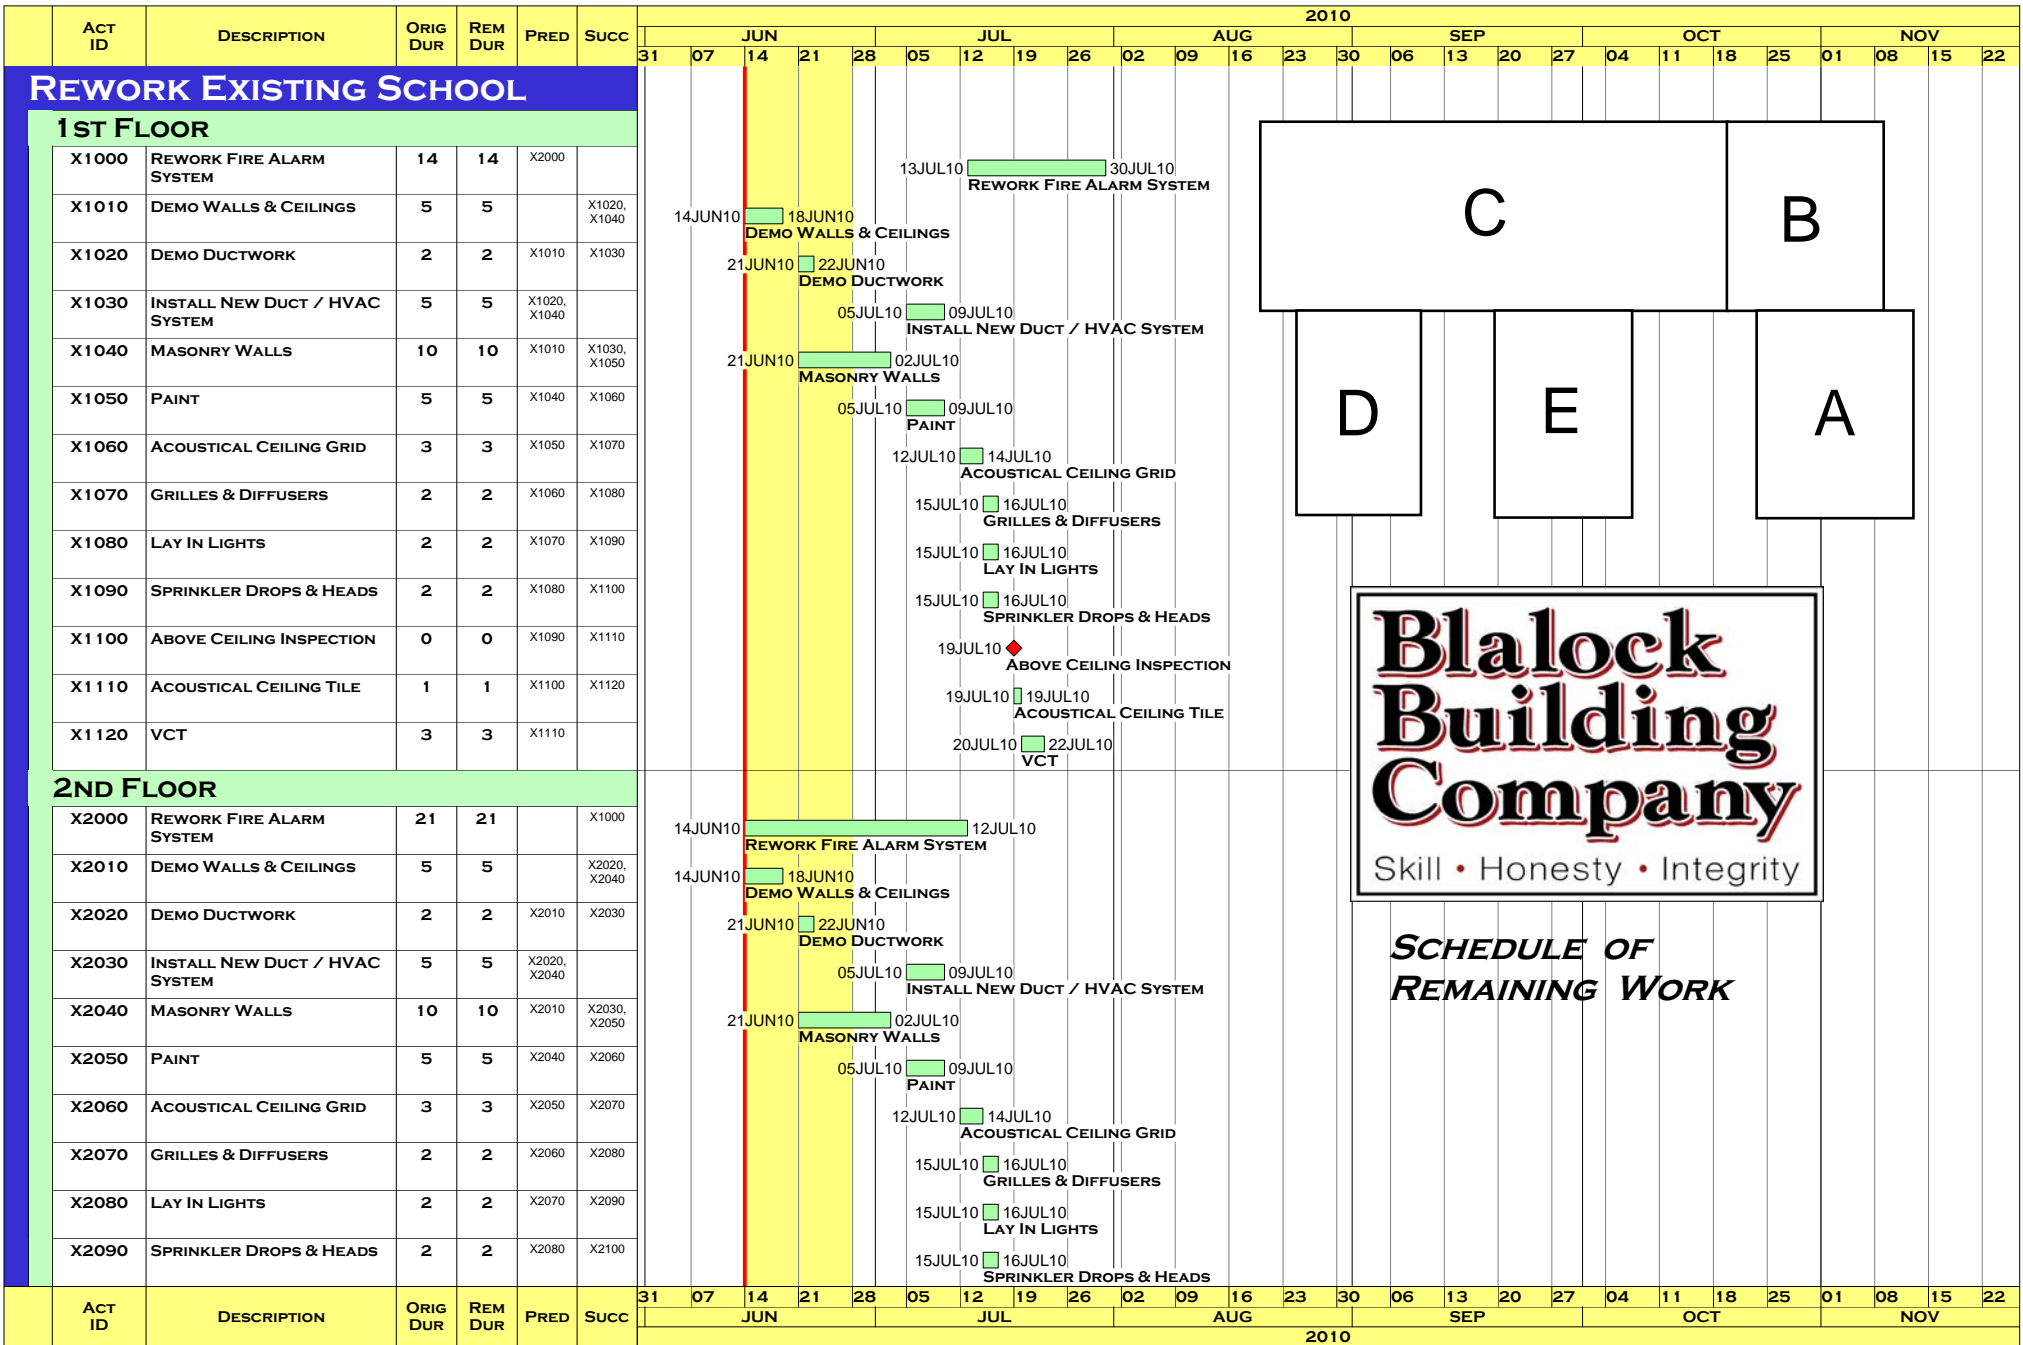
| ACT ID | DESCRIPTION | ORIG DUR | REM DUR | PRED | SUCC |
|---|---|---|---|---|---|

2010
JUN JUL AUG SEP OCT NOV
31 07 14 21 28 05 12 19 26 02 09 16 23 30 06 13 20 27 04 11 18 25 01 08 15 22

REWORK EXISTING SCHOOL

1ST FLOOR

| ACT ID | DESCRIPTION | ORIG DUR | REM DUR | PRED | SUCC |
|---|---|---|---|---|---|
| X1000 | REWORK FIRE ALARM SYSTEM | 14 | 14 | X2000 | |
| X1010 | DEMO WALLS & CEILINGS | 5 | 5 | | X1020, X1040 |
| X1020 | DEMO DUCTWORK | 2 | 2 | X1010 | X1030 |
| X1030 | INSTALL NEW DUCT / HVAC SYSTEM | 5 | 5 | X1020, X1040 | |
| X1040 | MASONRY WALLS | 10 | 10 | X1010 | X1030, X1050 |
| X1050 | PAINT | 5 | 5 | X1040 | X1060 |
| X1060 | ACOUSTICAL CEILING GRID | 3 | 3 | X1050 | X1070 |
| X1070 | GRILLES & DIFFUSERS | 2 | 2 | X1060 | X1080 |
| X1080 | LAY IN LIGHTS | 2 | 2 | X1070 | X1090 |
| X1090 | SPRINKLER DROPS & HEADS | 2 | 2 | X1080 | X1100 |
| X1100 | ABOVE CEILING INSPECTION | 0 | 0 | X1090 | X1110 |
| X1110 | ACOUSTICAL CEILING TILE | 1 | 1 | X1100 | X1120 |
| X1120 | VCT | 3 | 3 | X1110 | |

13JUL10 30JUL10 REWORK FIRE ALARM SYSTEM
14JUN10 18JUN10 DEMO WALLS & CEILINGS
21JUN10 22JUN10 DEMO DUCTWORK
05JUL10 09JUL10 INSTALL NEW DUCT / HVAC SYSTEM
21JUN10 02JUL10 MASONRY WALLS
05JUL10 09JUL10 PAINT
12JUL10 14JUL10 ACOUSTICAL CEILING GRID
15JUL10 16JUL10 GRILLES & DIFFUSERS
15JUL10 16JUL10 LAY IN LIGHTS
15JUL10 16JUL10 SPRINKLER DROPS & HEADS
19JUL10 ABOVE CEILING INSPECTION
19JUL10 19JUL10 ACOUSTICAL CEILING TILE
20JUL10 22JUL10 VCT

2ND FLOOR

| ACT ID | DESCRIPTION | ORIG DUR | REM DUR | PRED | SUCC |
|---|---|---|---|---|---|
| X2000 | REWORK FIRE ALARM SYSTEM | 21 | 21 | | X1000 |
| X2010 | DEMO WALLS & CEILINGS | 5 | 5 | | X2020, X2040 |
| X2020 | DEMO DUCTWORK | 2 | 2 | X2010 | X2030 |
| X2030 | INSTALL NEW DUCT / HVAC SYSTEM | 5 | 5 | X2020, X2040 | |
| X2040 | MASONRY WALLS | 10 | 10 | X2010 | X2030, X2050 |
| X2050 | PAINT | 5 | 5 | X2040 | X2060 |
| X2060 | ACOUSTICAL CEILING GRID | 3 | 3 | X2050 | X2070 |
| X2070 | GRILLES & DIFFUSERS | 2 | 2 | X2060 | X2080 |
| X2080 | LAY IN LIGHTS | 2 | 2 | X2070 | X2090 |
| X2090 | SPRINKLER DROPS & HEADS | 2 | 2 | X2080 | X2100 |

14JUN10 12JUL10 REWORK FIRE ALARM SYSTEM
14JUN10 18JUN10 DEMO WALLS & CEILINGS
21JUN10 22JUN10 DEMO DUCTWORK
05JUL10 09JUL10 INSTALL NEW DUCT / HVAC SYSTEM
21JUN10 02JUL10 MASONRY WALLS
05JUL10 09JUL10 PAINT
12JUL10 14JUL10 ACOUSTICAL CEILING GRID
15JUL10 16JUL10 GRILLES & DIFFUSERS
15JUL10 16JUL10 LAY IN LIGHTS
15JUL10 16JUL10 SPRINKLER DROPS & HEADS

C B
D E A

Blalock Building Company
Skill • Honesty • Integrity

SCHEDULE OF REMAINING WORK

ACT ID | DESCRIPTION | ORIG DUR | REM DUR | PRED | SUCC
31 07 14 21 28 05 12 19 26 02 09 16 23 30 06 13 20 27 04 11 18 25 01 08 15 22
JUN JUL AUG SEP OCT NOV
2010